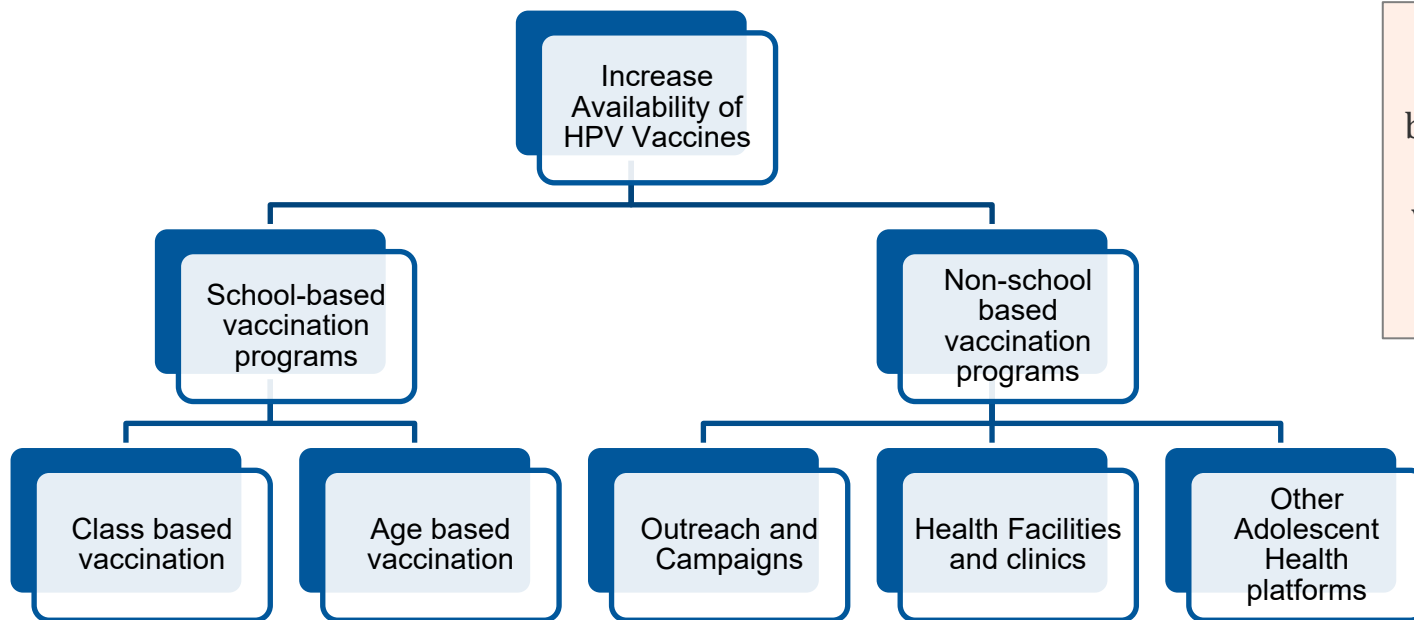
Increase Availability of HPV Vaccines

School-based vaccination programs

Non-school based vaccination programs

Class based vaccination

Age based vaccination

Outreach and Campaigns

Health Facilities and clinics

Other Adolescent Health platforms

b

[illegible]